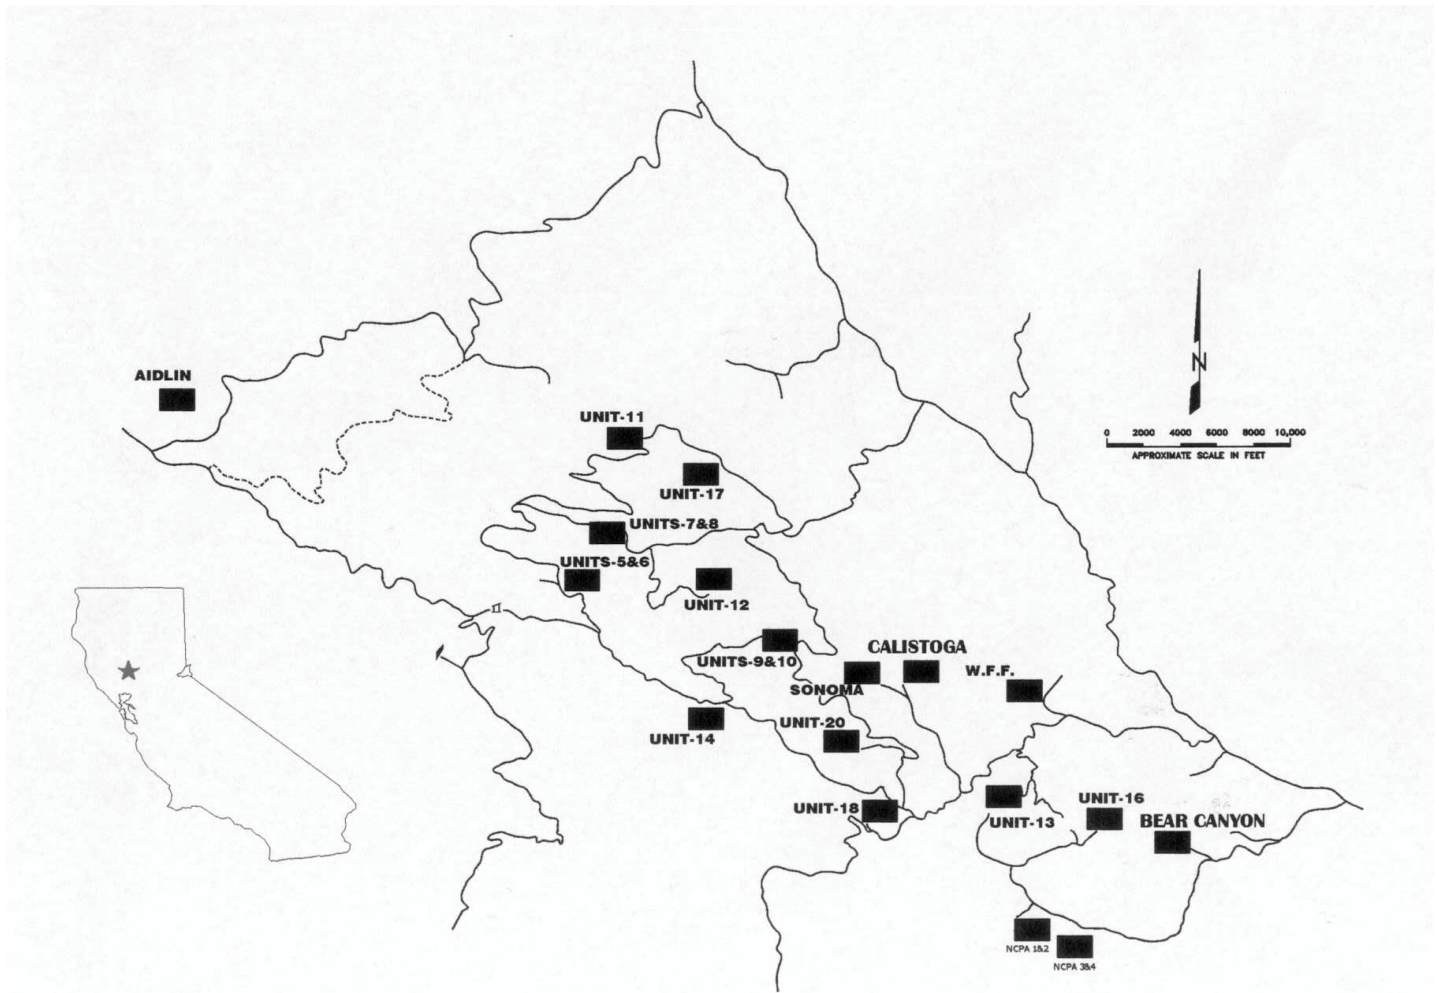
N

0 2000 4000 6000 8000 10,000
APPROXIMATE SCALE IN FEET

AIDLIN

UNIT-11

UNIT-17

UNITS-7&8

UNITS-5&6

UNIT-12

UNITS-9&10

CALISTOGA

SONOMA

W.F.F.

UNIT-14

UNIT-20

UNIT-18

UNIT-13

UNIT-16

BEAR CANYON

NCPA 1&2

NCPA 3&4